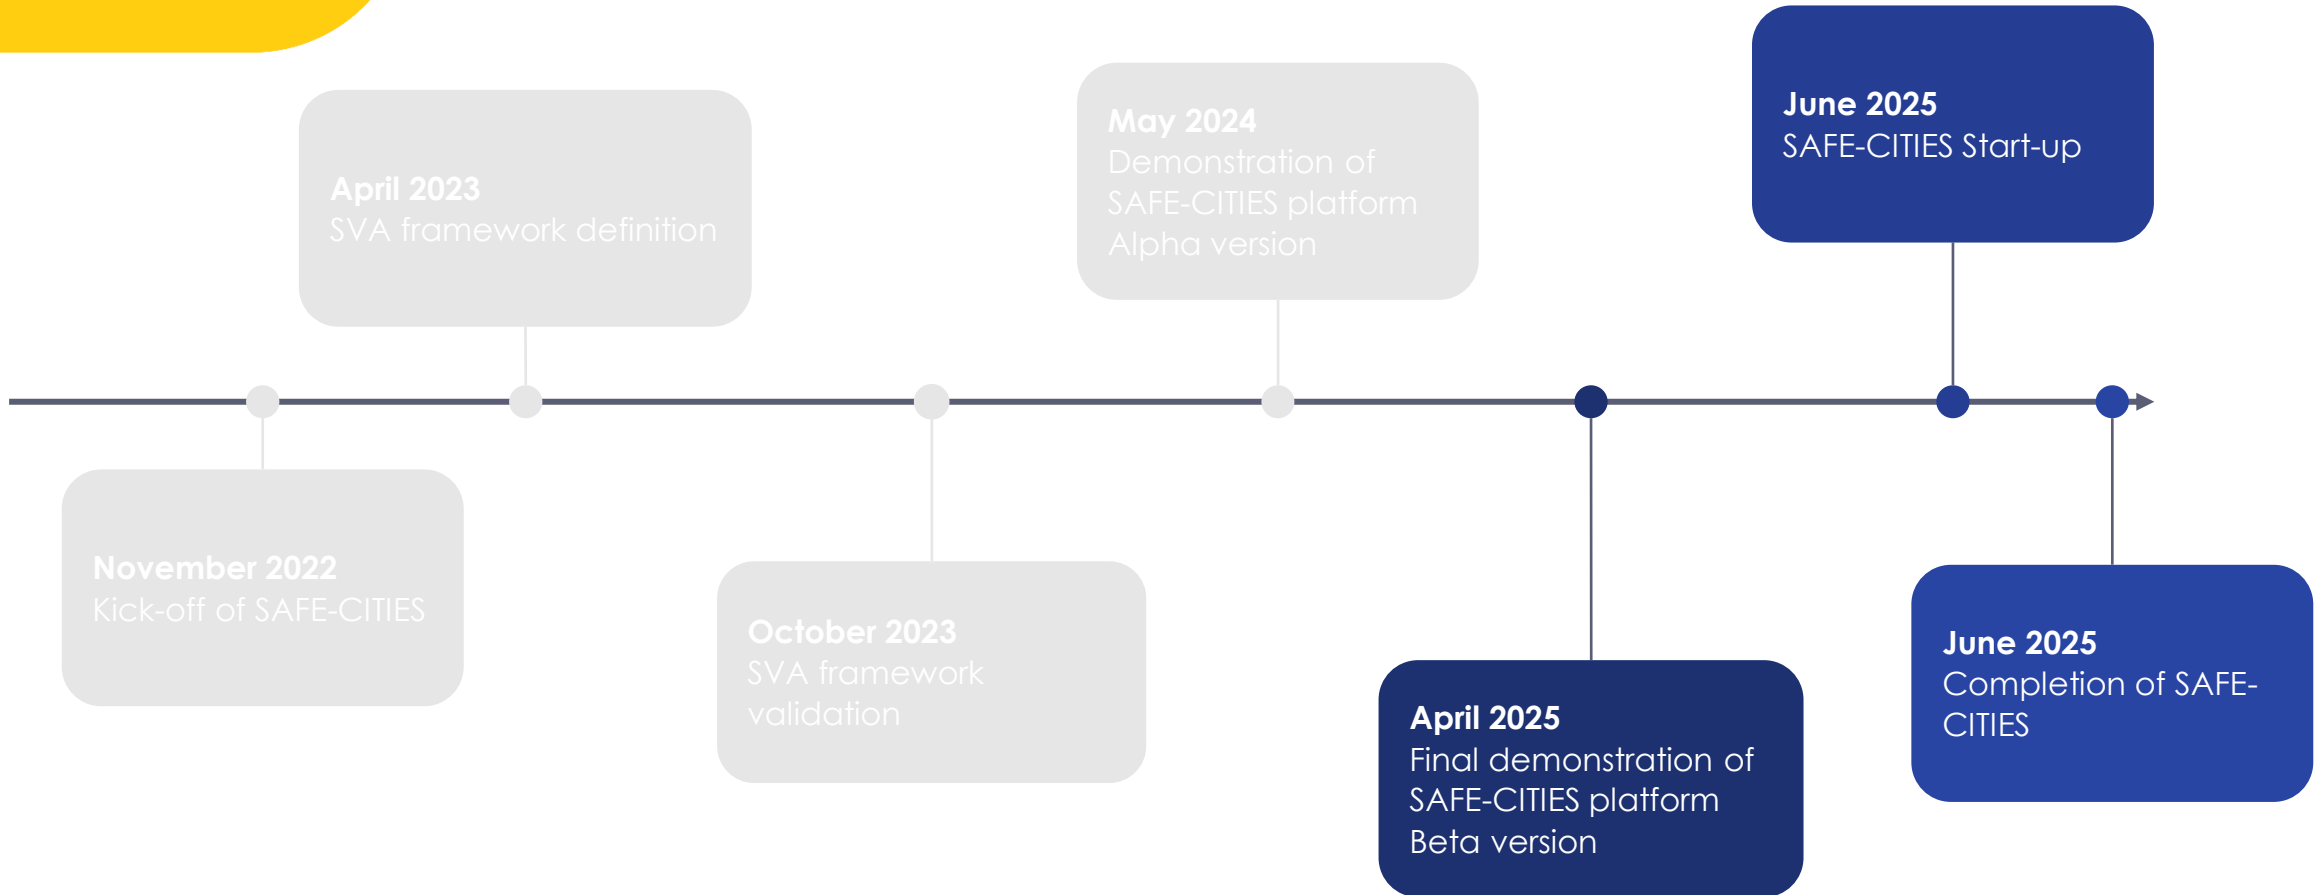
November 2022
Kick-off of SAFE-CITIES

April 2023
SVA framework definition

October 2023
SVA framework validation

May 2024
Demonstration of SAFE-CITIES platform Alpha version

April 2025
Final demonstration of SAFE-CITIES platform Beta version

June 2025
SAFE-CITIES Start-up

June 2025
Completion of SAFE-CITIES